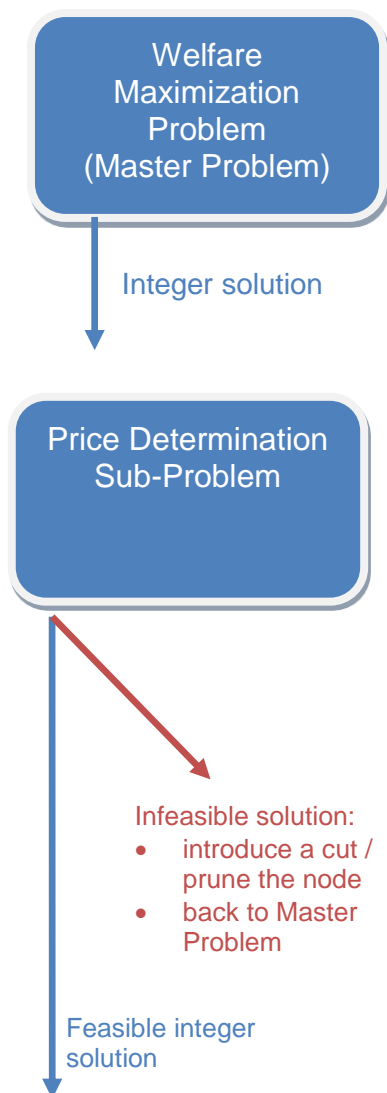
Welfare Maximization Problem (Master Problem)

Integer solution

Price Determination Sub-Problem

Infeasible solution:
- introduce a cut / prune the node
- back to Master Problem

Feasible integer solution